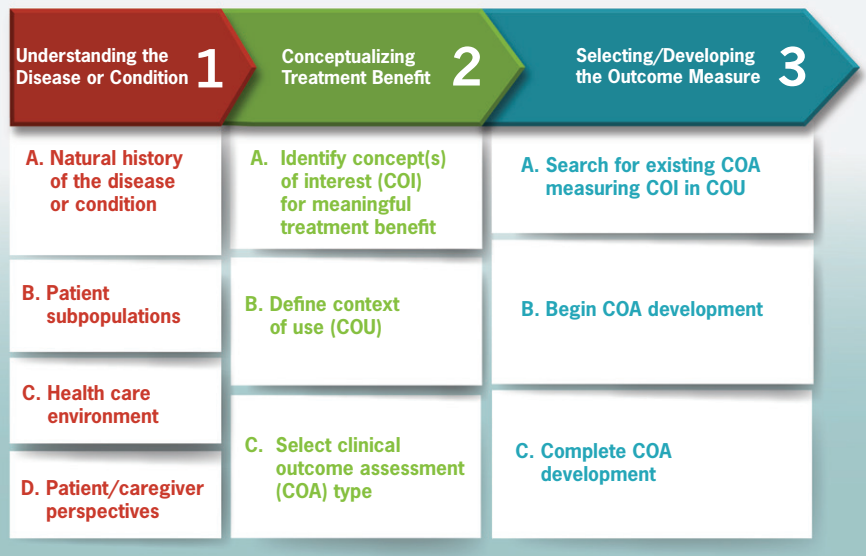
Understanding the Disease or Condition 1

Conceptualizing Treatment Benefit 2

Selecting/Developing the Outcome Measure 3

A. Natural history of the disease or condition

B. Patient subpopulations

C. Health care environment

D. Patient/caregiver perspectives

A. Identify concept(s) of interest (COI) for meaningful treatment benefit

B. Define context of use (COU)

C. Select clinical outcome assessment (COA) type

A. Search for existing COA measuring COI in COU

B. Begin COA development

C. Complete COA development